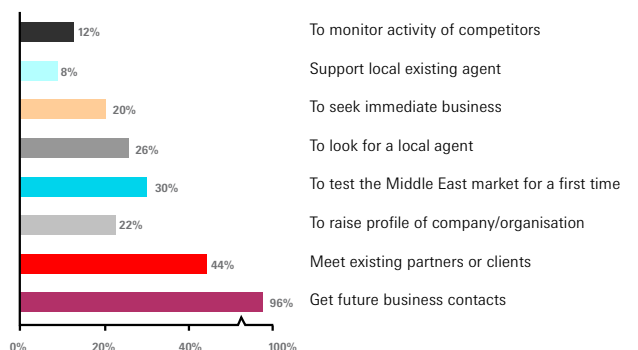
12% To monitor activity of competitors

8% Support local existing agent

20% To seek immediate business

26% To look for a local agent

30% To test the Middle East market for a first time

22% To raise profile of company/organisation

44% Meet existing partners or clients

96% Get future business contacts

0% 20% 40% 100%